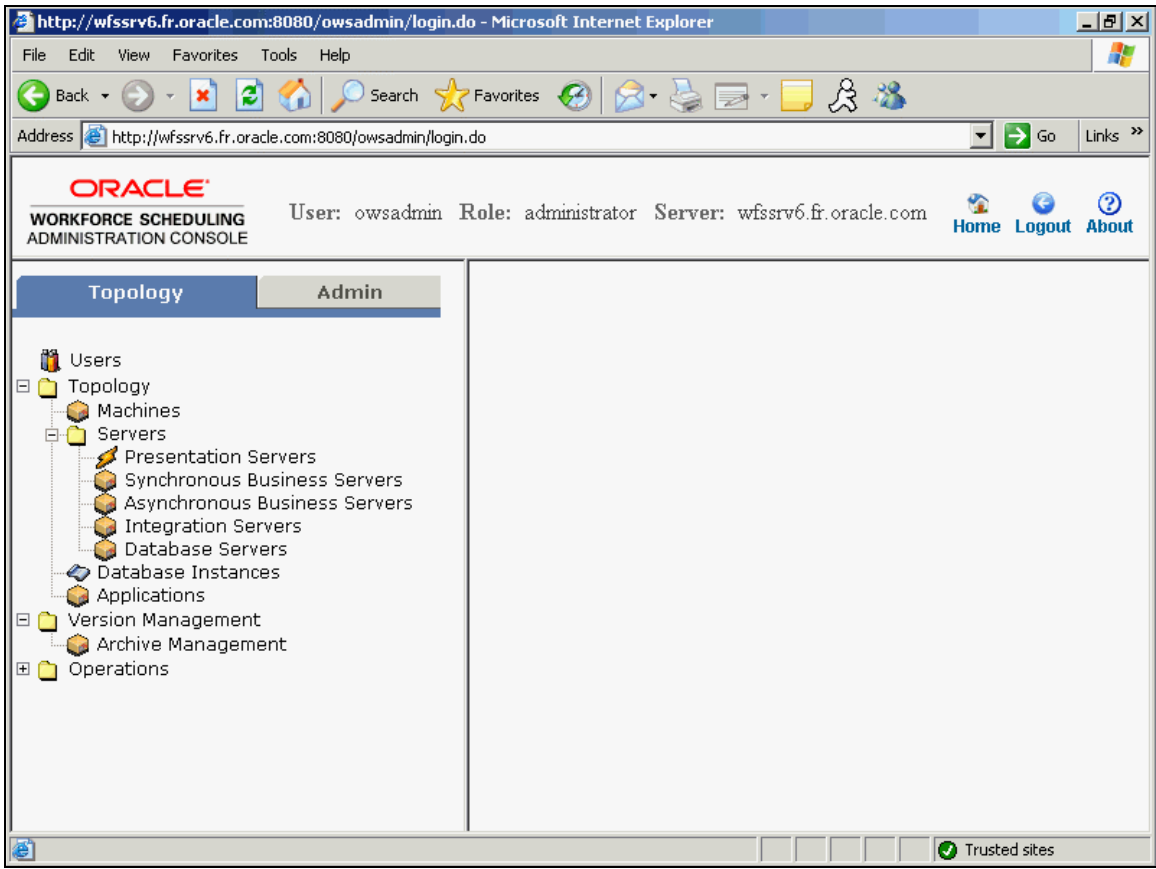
http://wfssrv6.fr.oracle.com:8080/owsadmin/login.do - Microsoft Internet Explorer

File Edit View Favorites Tools Help

Back Search Favorites

Address http://wfssrv6.fr.oracle.com:8080/owsadmin/login.do Go Links »

ORACLE
WORKFORCE SCHEDULING
ADMINISTRATION CONSOLE

User: owsadmin Role: administrator Server: wfssrv6.fr.oracle.com

Home Logout About

Topology Admin

Users
Topology
Machines
Servers
Presentation Servers
Synchronous Business Servers
Asynchronous Business Servers
Integration Servers
Database Servers
Database Instances
Applications
Version Management
Archive Management
Operations

Trusted sites